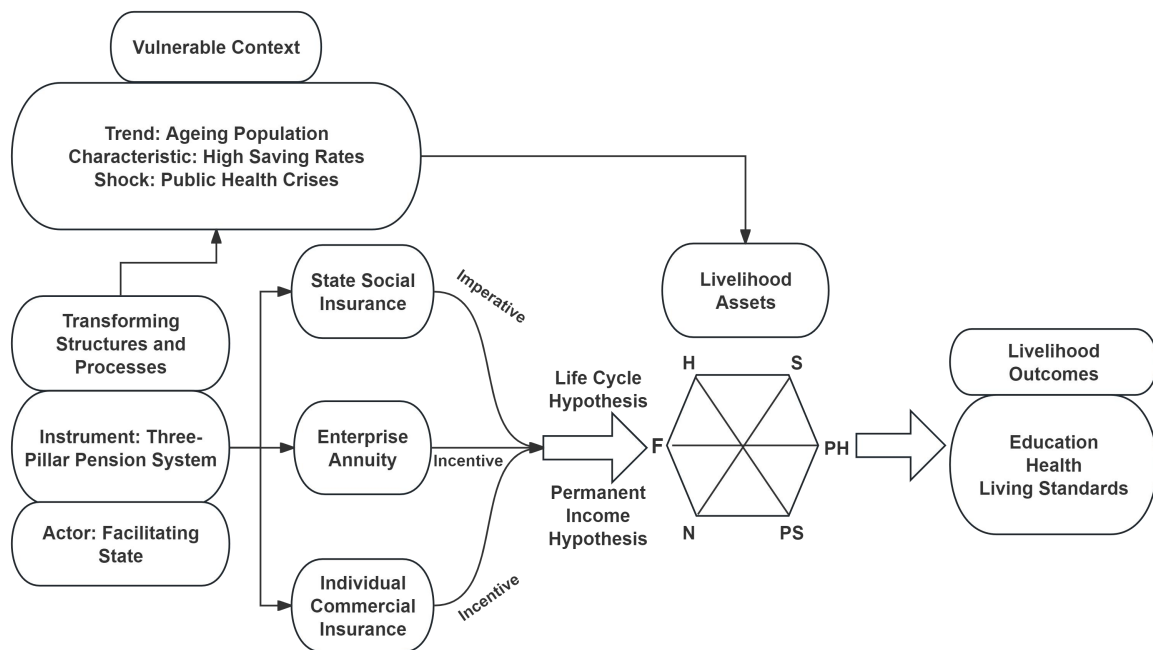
Vulnerable Context

Trend: Ageing Population
Characteristic: High Saving Rates
Shock: Public Health Crises

Transforming Structures and Processes

Instrument: Three-Pillar Pension System

Actor: Facilitating State

State Social Insurance

Imperative

Enterprise Annuity

Incentive

Individual Commercial Insurance

Incentive

Life Cycle Hypothesis

Permanent Income Hypothesis

Livelihood Assets

H

S

F

PH

N

PS

Livelihood Outcomes

Education
Health
Living Standards